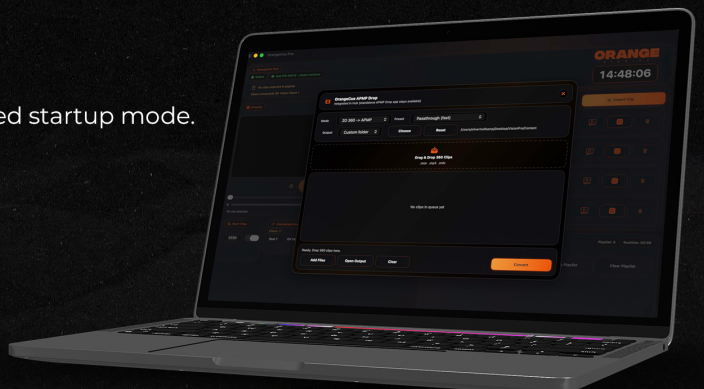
ed startup mode.

ORANGE

14:48:06

OrangeCue APAP Drop

Mode

2D 360 → APAP

Preset

Passthrough (fast)

Output

Custom folder

Choose

Reset

Drag & Drop 360 Clips

No clips in queue yet

Ready. Drop 360 clips here.

Add Files

Open Output

Clear

Convert

Clear Playlist

Playlist

Runtime